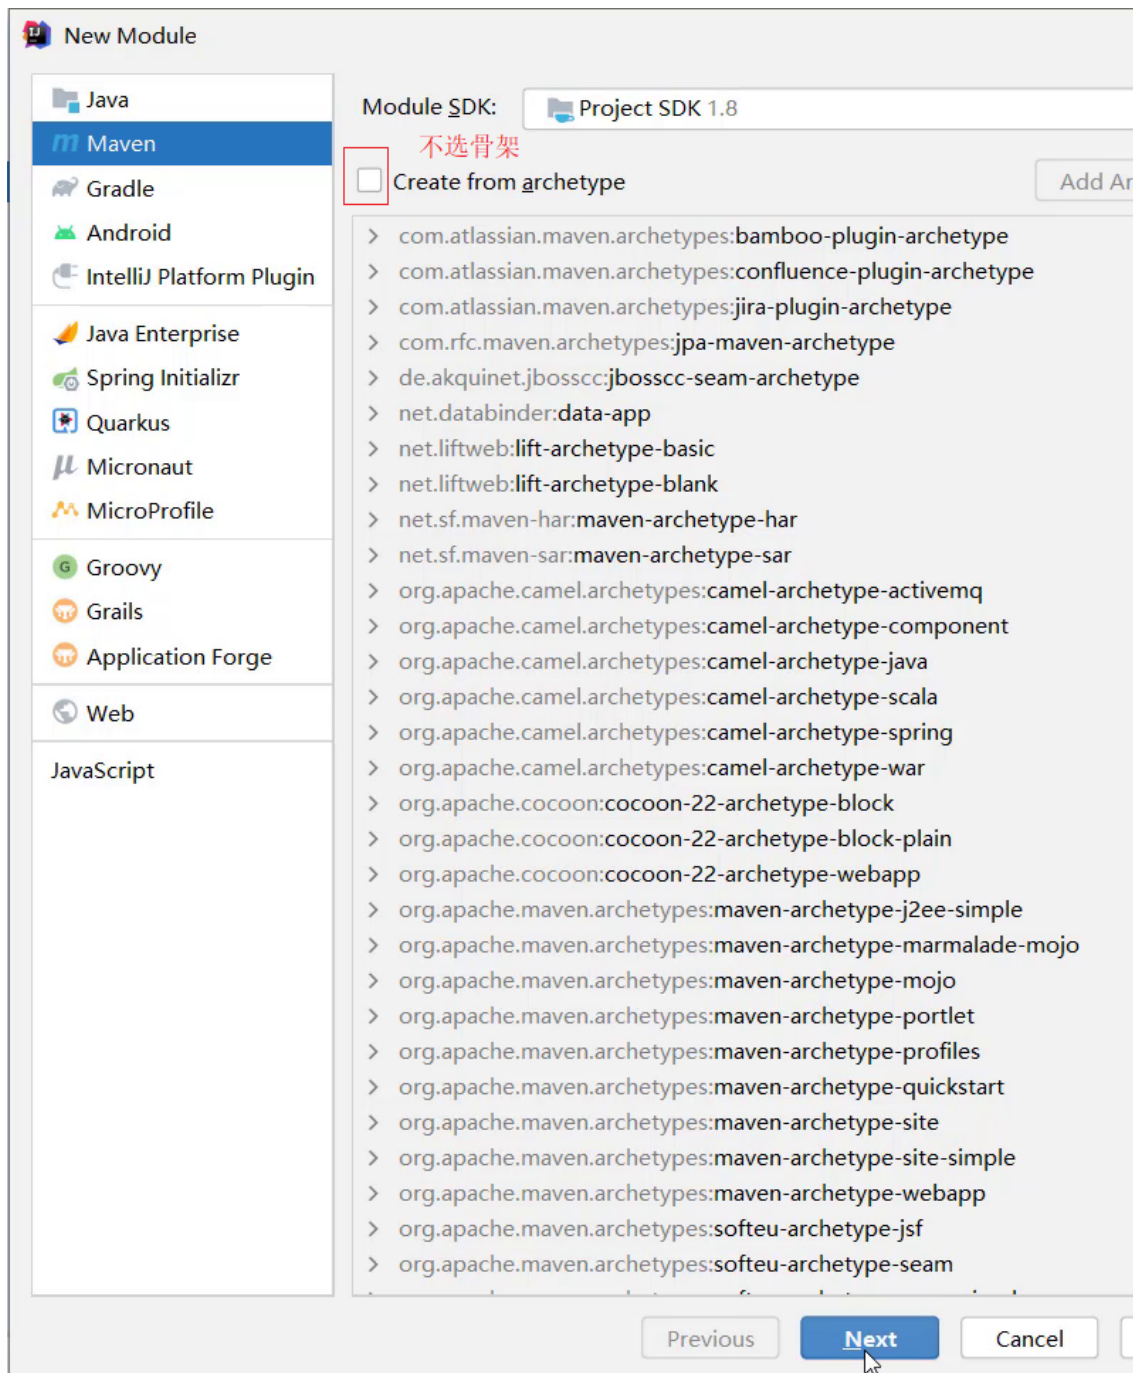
New Module

Java
Maven
Gradle
Android
IntelliJ Platform Plugin

Java Enterprise
Spring Initializr
Quarkus
Micronaut
MicroProfile

Groovy
Grails
Application Forge

Web

JavaScript

Module SDK: Project SDK 1.8

不选骨架

Create from archetype

Add Ar

com.atlassian.maven.archetypes:bamboo-plugin-archetype
com.atlassian.maven.archetypes:confluence-plugin-archetype
com.atlassian.maven.archetypes:jira-plugin-archetype
com.rfc.maven.archetypes:jpa-maven-archetype
de.akquinet.jbosscc:jbosscc-seam-archetype
net.databinder:data-app
net.liftweb:lift-archetype-basic
net.liftweb:lift-archetype-blank
net.sf.maven-har:maven-archetype-har
net.sf.maven-sar:maven-archetype-sar
org.apache.camel.archetypes:camel-archetype-activemq
org.apache.camel.archetypes:camel-archetype-component
org.apache.camel.archetypes:camel-archetype-java
org.apache.camel.archetypes:camel-archetype-scala
org.apache.camel.archetypes:camel-archetype-spring
org.apache.camel.archetypes:camel-archetype-war
org.apache.cocoon:cocoon-22-archetype-block
org.apache.cocoon:cocoon-22-archetype-block-plain
org.apache.cocoon:cocoon-22-archetype-webapp
org.apache.maven.archetypes:maven-archetype-j2ee-simple
org.apache.maven.archetypes:maven-archetype-marmalade-mojo
org.apache.maven.archetypes:maven-archetype-mojo
org.apache.maven.archetypes:maven-archetype-portlet
org.apache.maven.archetypes:maven-archetype-profiles
org.apache.maven.archetypes:maven-archetype-quickstart
org.apache.maven.archetypes:maven-archetype-site
org.apache.maven.archetypes:maven-archetype-site-simple
org.apache.maven.archetypes:maven-archetype-webapp
org.apache.maven.archetypes:softeu-archetype-jsf
org.apache.maven.archetypes:softeu-archetype-seam
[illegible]

Previous
Next
Cancel